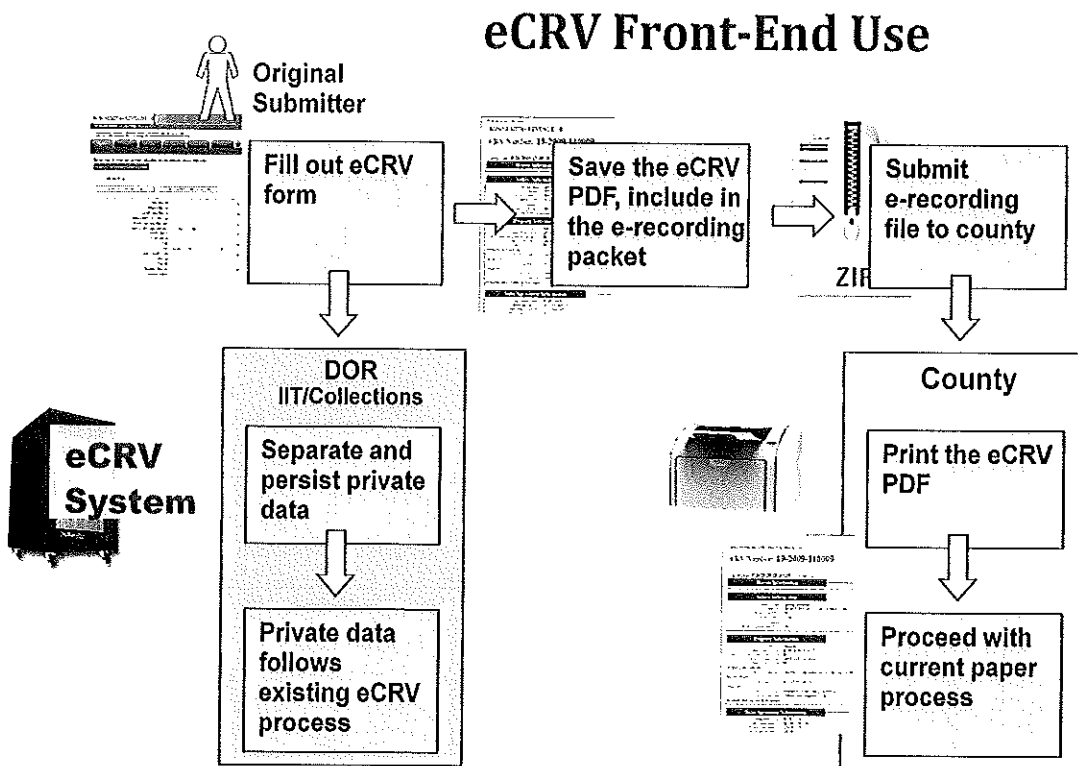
eCRV Front-End Use

Original Submitter

Fill out eCRV form

Save the eCRV PDF, include in the e-recording packet

Submit e-recording file to county

ZIP

DOR
IIT/Collections

Separate and persist private data

Private data follows existing eCRV process

eCRV System

County

Print the eCRV PDF

Proceed with current paper process

eCRV Number: 13-2409-111005